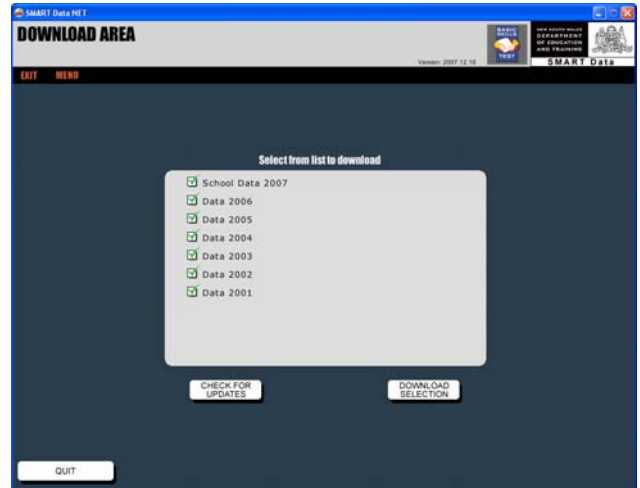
SMART Data.NET

DOWNLOAD AREA

Version: 2007.12.10

BASIC SKILLS TEST

NEW SOUTH WALES DEPARTMENT OF EDUCATION AND TRAINING

SMART Data

EXIT MENU

Select from list to download

School Data 2007
Data 2006
Data 2005
Data 2004
Data 2003
Data 2002
Data 2001

CHECK FOR UPDATES

DOWNLOAD SELECTION

QUIT